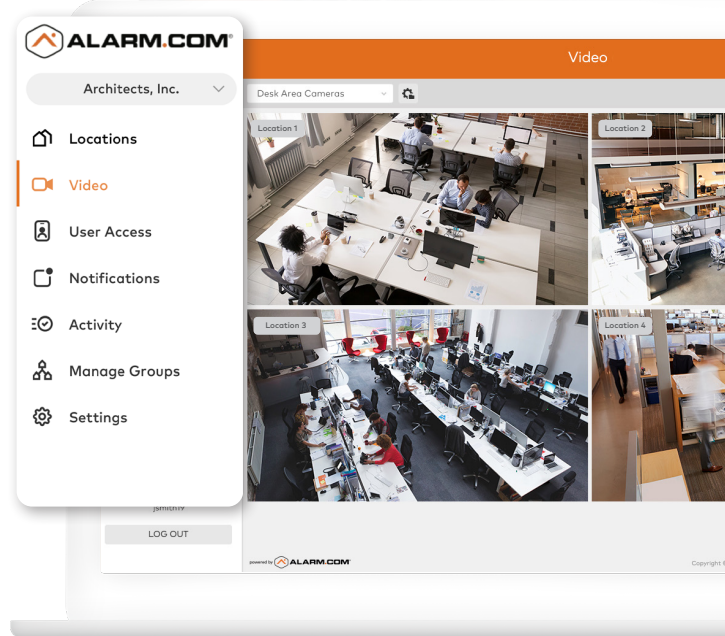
ALARM.COM

Architects, Inc.

Locations

Video

User Access

Notifications

Activity

Manage Groups

Settings

jsmith19

LOG OUT

Video

Desk Area Cameras

Location 1

Location 2

Location 3

Location 4

powered by ALARM.COM

Copyright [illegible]